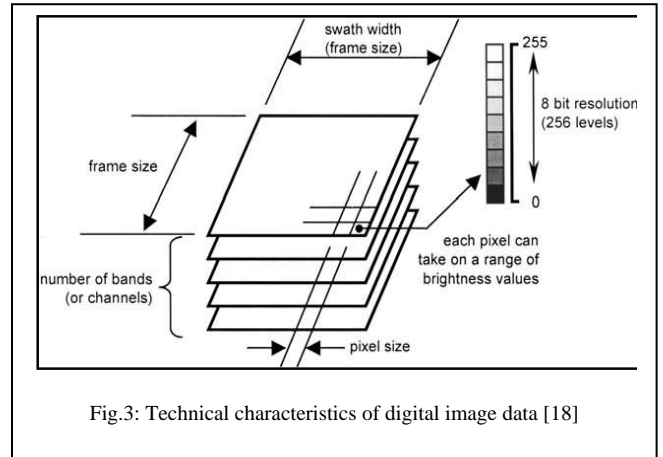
swath width
(frame size)

255

8 bit resolution
(256 levels)

0

frame size

each pixel can take on a range of brightness values

number of bands
(or channels)

pixel size

Fig.3: Technical characteristics of digital image data [18]